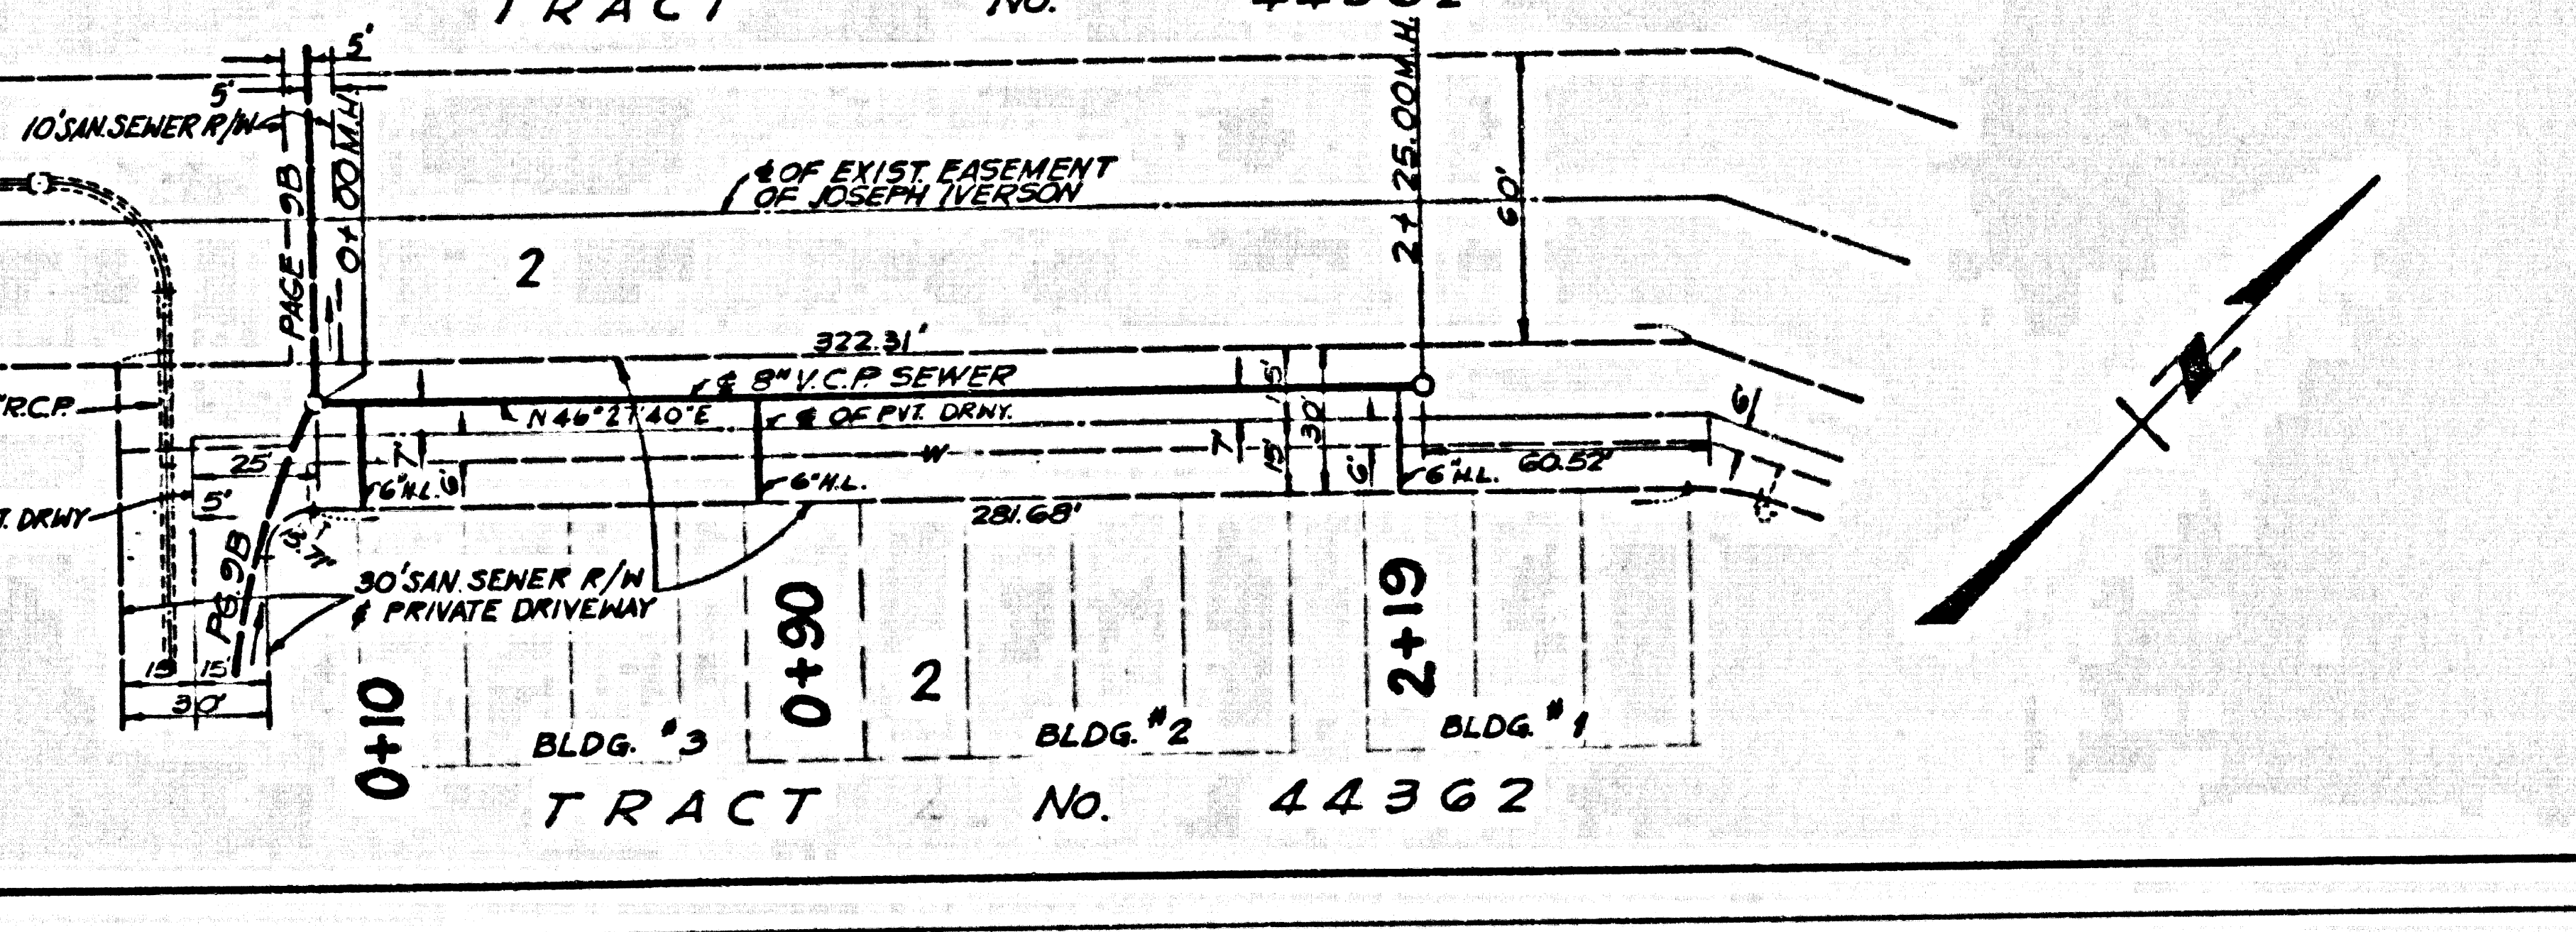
TRACT NO. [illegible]

5'
5'
10' SAN. SEWER R/W
PAGE 9B
0+00 M.H.
℄ OF EXIST. EASEMENT OF JOSEPH IVERSON
2+25.00 M.H.
60'
2
322.31'
℄ 8" V.C.P. SEWER
N 46°27'40"E
℄ OF PVT. DRWY.
R.C.P.
25'
5'
DRWY
W
6" H.L.
6" H.L.
6" H.L.
60.52'
281.68'
7'
7'
15'
15'
30'
6'
6'
6'
PG. 9B
13.71'
30' SAN. SEWER R/W & PRIVATE DRIVEWAY
15
15
30'
0+10
0+90
2
2+19
BLDG. #3
BLDG. #2
BLDG. #1
TRACT NO. 44362